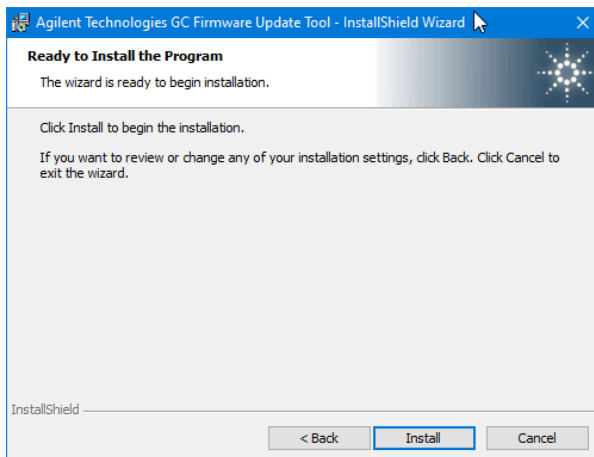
Agilent Technologies GC Firmware Update Tool - InstallShield Wizard

Ready to Install the Program

The wizard is ready to begin installation.

Click Install to begin the installation.

If you want to review or change any of your installation settings, click Back. Click Cancel to exit the wizard.

InstallShield

< Back

Install

Cancel